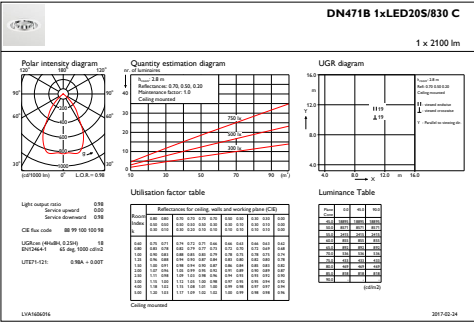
DN471B 1xLED20S/830 C

1 x 2100 lm

Polar intensity diagram

120° 180° 120°

90° 90°

60° 60°

30° 0° 30°

(cd/1000 lm) L.O.R. = 0.98

Quantity estimation diagram

nr. of luminaires

$h_{room}$: 2.8 m
Reflectances: 0.70, 0.50, 0.20
Maintenance factor: 1.0
Ceiling mounted

750 lx
500 lx
300 lx

0 10 30 50 70 90 (m²)

UGR diagram

$h_{room}$: 2.8 m
Refl: 0.70 0.50 0.20
Ceiling mounted

16.0
12.0
8.0
4.0

II 19
⊥ 19

Utilisation factor table

Reflectances for ceiling, walls and working plane (CIE)

Ceiling mounted

Luminance Table

(cd/m2)

Light output ratio 0.98
Service upward 0.00
Service downward 0.98

CIE flux code 88 99 100 100 98

UGRcem (4H×8H, 0.25H) 18
EN12464-1 65 deg, 1000 cd/m2

UTE71-121: 0.98A + 0.00T

LVA1606016 2017-02-24